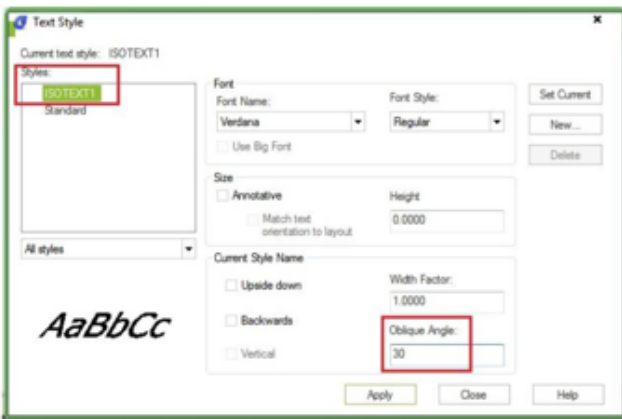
Text Style
×
Current text style: ISOTEXT1
Styles:
ISOTEXT1
Standard
All styles
AaBbCc
Font
Font Name:
Verdana
Font Style:
Regular
Use Big Font
Size
Annotative
Match text orientation to layout
Height
0.0000
Current Style Name
Upside down
Backwards
Vertical
Width Factor:
1.0000
Oblique Angle:
30
Set Current
New...
Delete
Apply
Close
Help